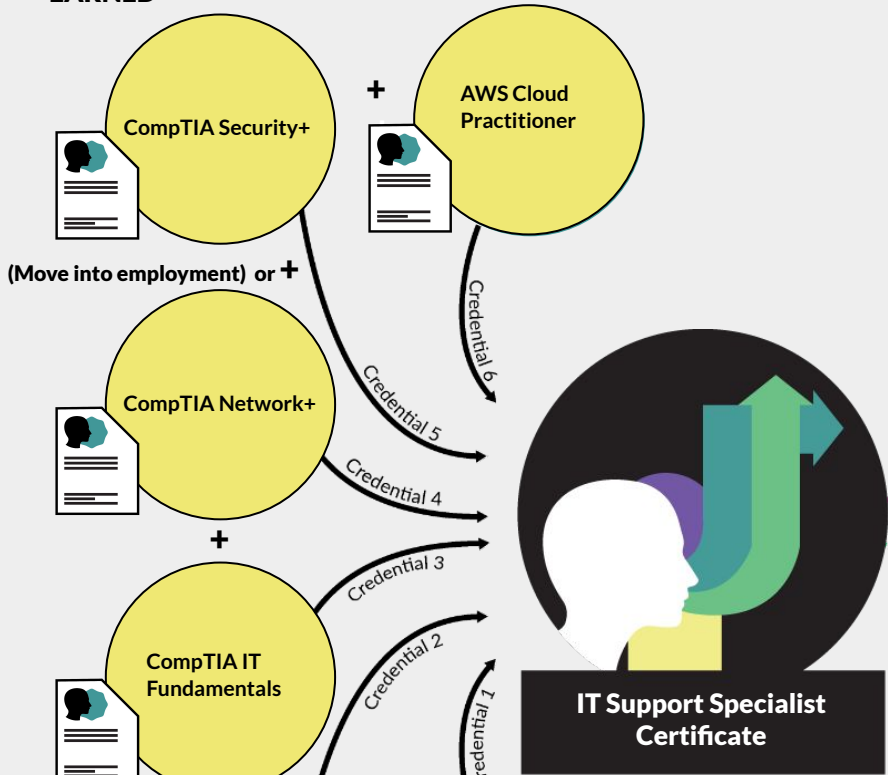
CompTIA Security+

+

AWS Cloud Practitioner

(Move into employment) or +

Credential 6

Credential 5

CompTIA Network+

Credential 4

+

Credential 3

CompTIA IT Fundamentals

Credential 2

Credential 1

IT Support Specialist Certificate